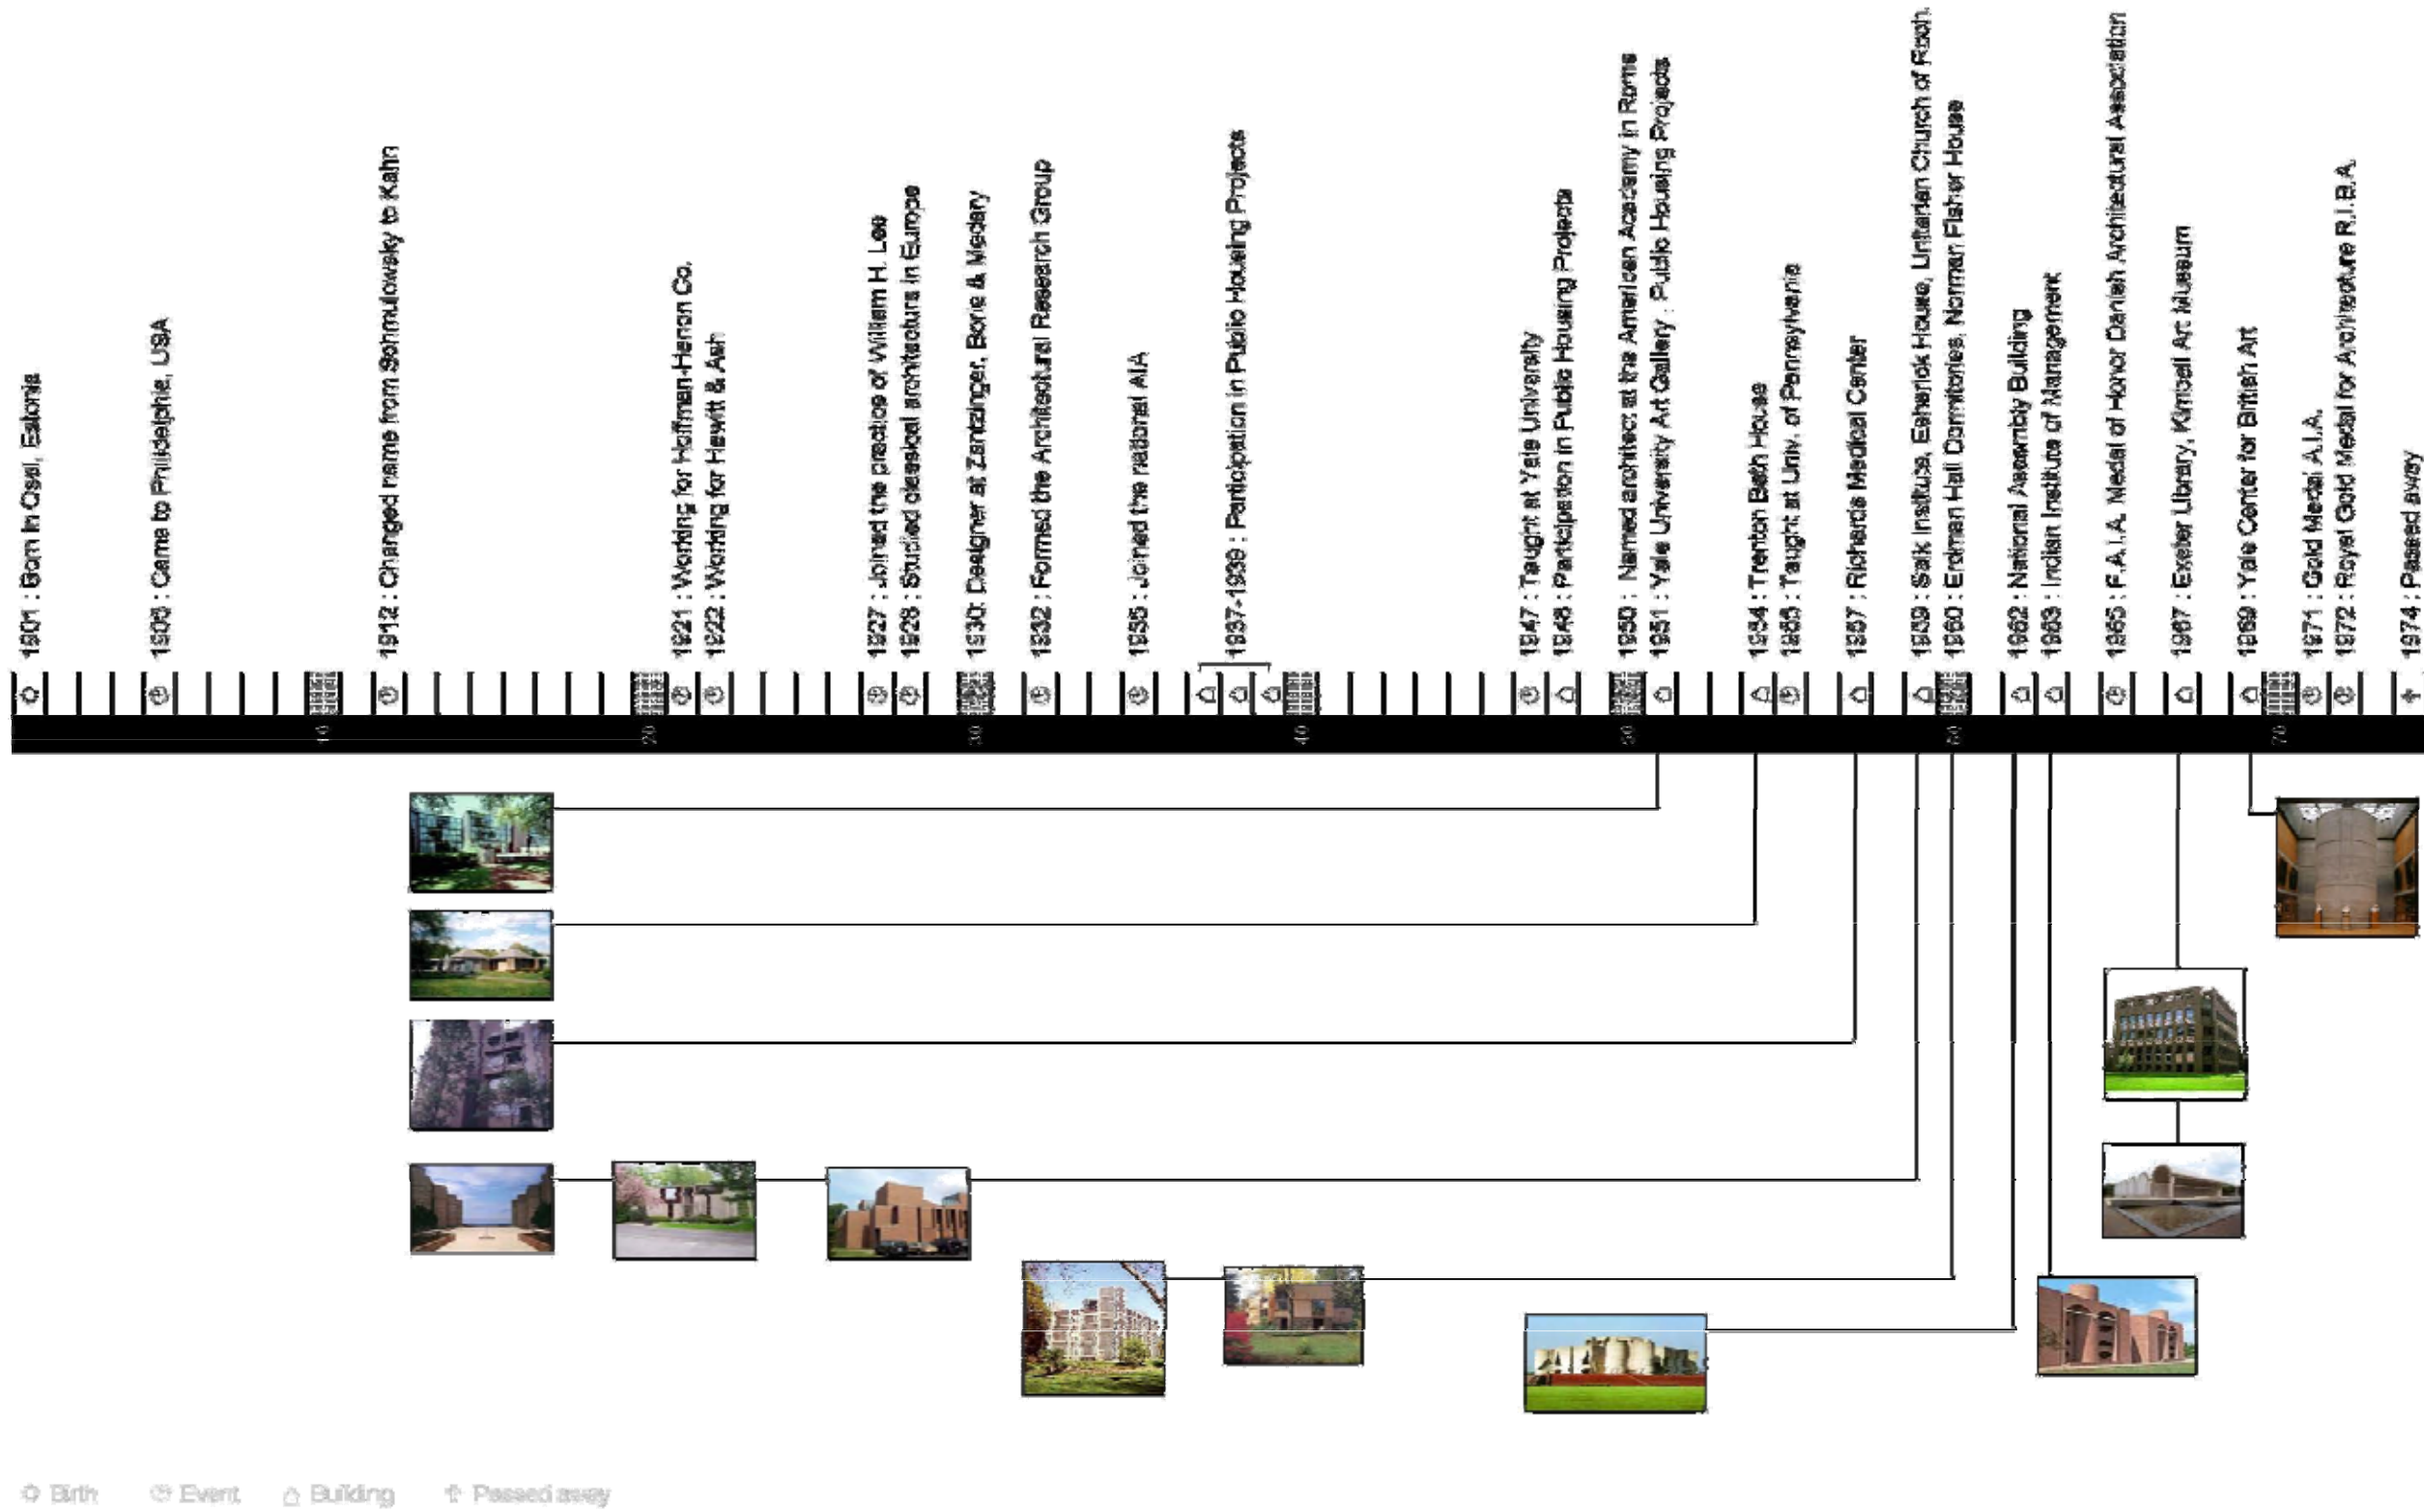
1901 : Born in Osel, Estonia

1905 : Came to Philadelphia, USA

1912 : Changed name from Schmulowsky to Kahn

1921 : Working for Hoffman-Henon Co.

1922 : Working for Hewitt & Ash

1927 : Joined the practice of William H. Lee

1928 : Studied classical architecture in Europe

1930 : Designer at Zantzinger, Borie & Medary

1932 : Formed the Architectural Research Group

1935 : Joined the national AIA

1937-1939 : Participation in Public Housing Projects

1947 : Taught at Yale University

1948 : Participation in Public Housing Projects

1950 : Named architect at the American Academy in Rome

1951 : Yale University Art Gallery , Public Housing Projects

1954 : Trenton Bath House

1955 : Taught at Univ. of Pennsylvania

1957 : Richards Medical Center

1959 : Salk Institute, Esherick House, Unitarian Church of Roch.

1960 : Erdman Hall Dormitories, Norman Fisher House

1962 : National Assembly Building

1963 : Indian Institute of Management

1965 : F.A.I.A. Medal of Honor Danish Architectural Association

1967 : Exeter Library, Kimbell Art Museum

1969 : Yale Center for British Art

1971 : Gold Medal A.I.A.

1972 : Royal Gold Medal for Architecture R.I.B.A.

1974 : Passed away

10 20 30 40 50 60 70

Birth Event Building Passed away